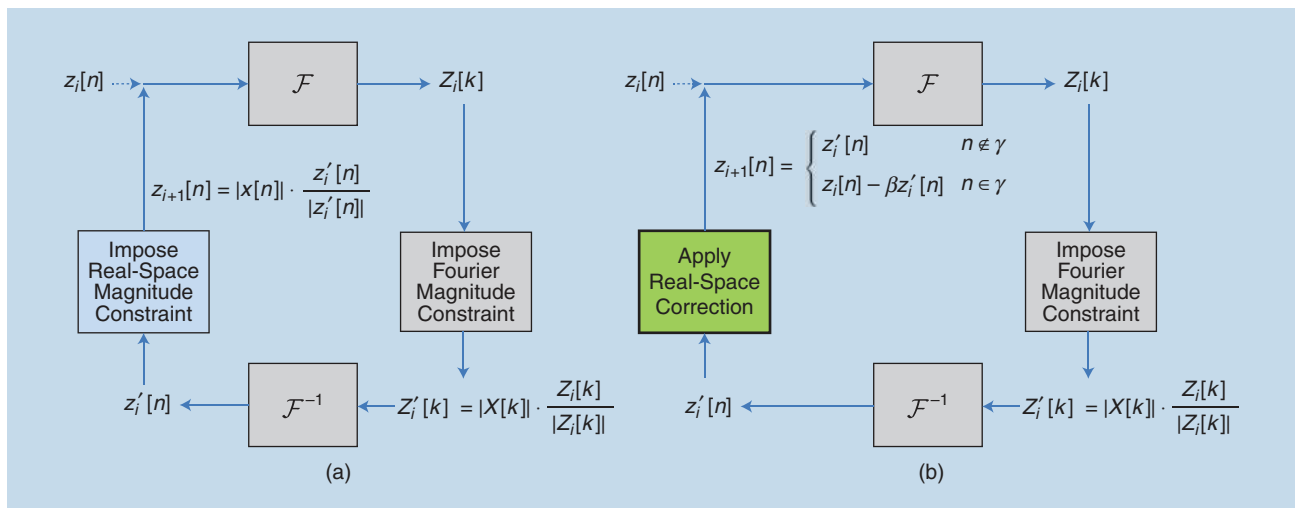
$z_i[n]$

$\mathcal{F}$

$Z_i[k]$

$z_{i+1}[n] = |x[n]| \cdot \frac{z_i'[n]}{|z_i'[n]|}$

Impose Real-Space Magnitude Constraint

Impose Fourier Magnitude Constraint

$z_i'[n]$

$\mathcal{F}^{-1}$

$Z_i'[k] = |X[k]| \cdot \frac{Z_i[k]}{|Z_i[k]|}$

(a)

$z_i[n]$

$\mathcal{F}$

$Z_i[k]$

$z_{i+1}[n] = \begin{cases} z_i'[n] & n \notin \gamma \\ z_i[n] - \beta z_i'[n] & n \in \gamma \end{cases}$

Apply Real-Space Correction

Impose Fourier Magnitude Constraint

$z_i'[n]$

$\mathcal{F}^{-1}$

$Z_i'[k] = |X[k]| \cdot \frac{Z_i[k]}{|Z_i[k]|}$

(b)